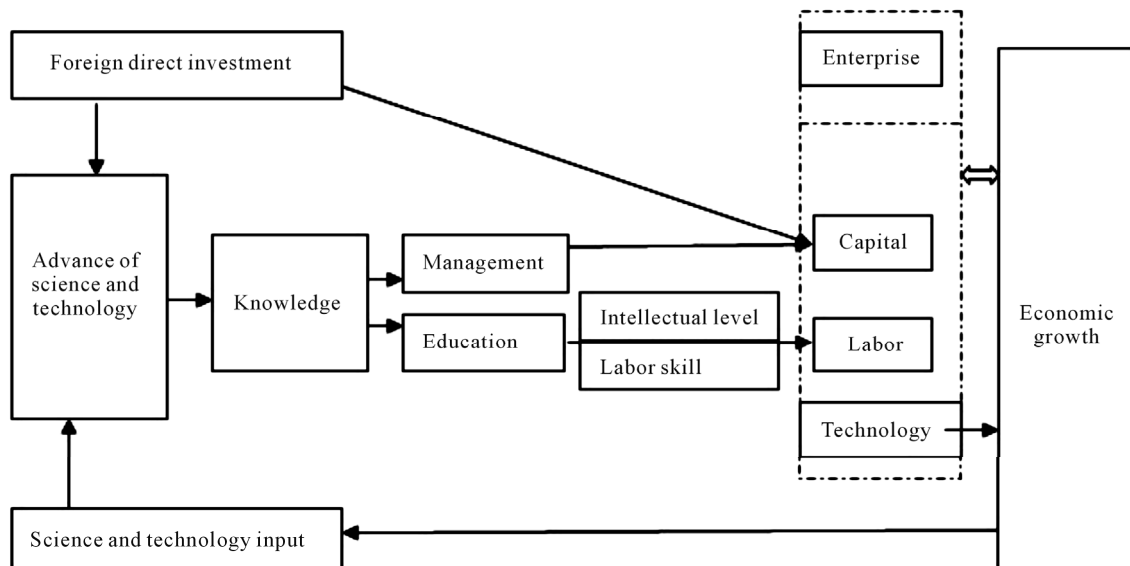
Foreign direct investment

Enterprise

Advance of science and technology

Knowledge

Management

Capital

Education

Intellectual level

Labor skill

Labor

Economic growth

Technology

Science and technology input